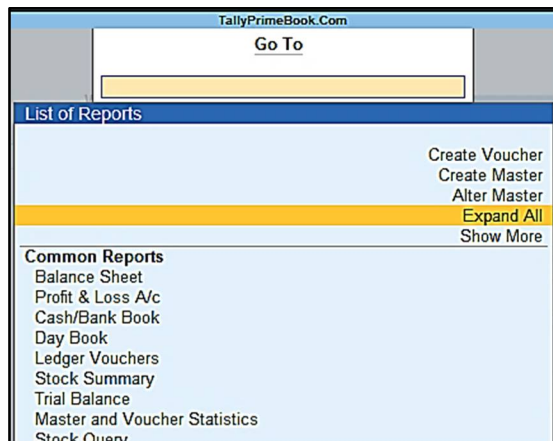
TallyPrimeBook.Com

Go To

List of Reports

Create Voucher
Create Master
Alter Master
Expand All
Show More

Common Reports
Balance Sheet
Profit & Loss A/c
Cash/Bank Book
Day Book
Ledger Vouchers
Stock Summary
Trial Balance
Master and Voucher Statistics
Stock Query